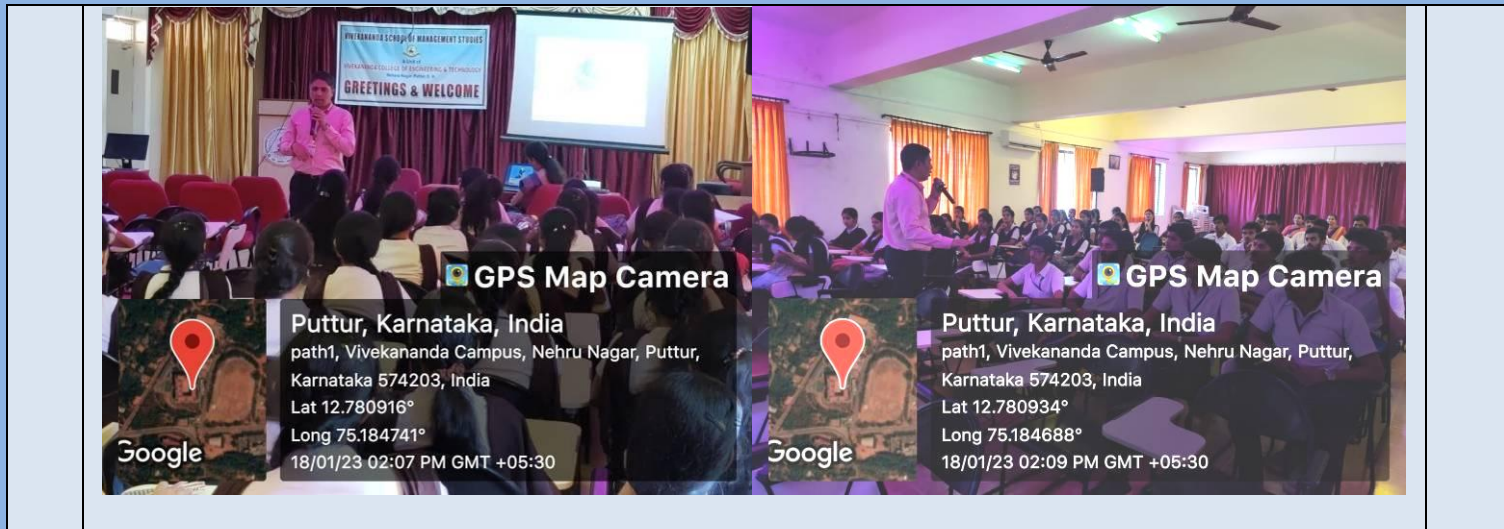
VIVEKANANDA SCHOOL OF MANAGEMENT STUDIES
VIVEKANANDA COLLEGE OF ENGINEERING & TECHNOLOGY
GREETINGS & WELCOME

GPS Map Camera
Puttur, Karnataka, India
path1, Vivekananda Campus, Nehru Nagar, Puttur, Karnataka 574203, India
Lat 12.780916°
Long 75.184741°
18/01/23 02:07 PM GMT +05:30
Google

GPS Map Camera
Puttur, Karnataka, India
path1, Vivekananda Campus, Nehru Nagar, Puttur, Karnataka 574203, India
Lat 12.780934°
Long 75.184688°
18/01/23 02:09 PM GMT +05:30
Google